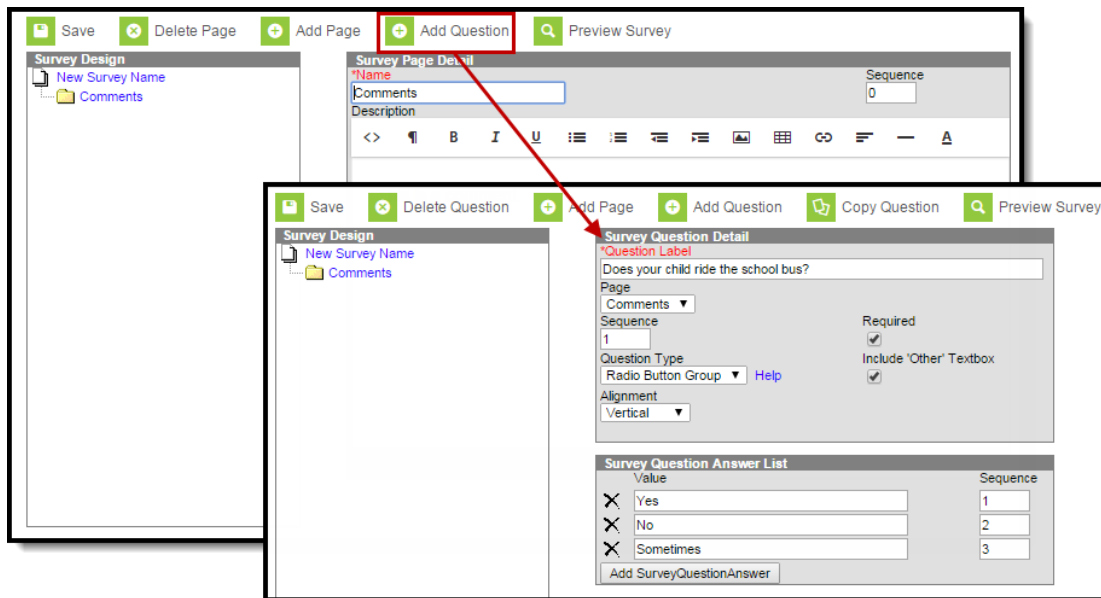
Save Delete Page Add Page Add Question Preview Survey

Survey Design
New Survey Name
Comments

Survey Page Detail
*Name
Comments
Sequence
0
Description

Save Delete Question Add Page Add Question Copy Question Preview Survey

Survey Design
New Survey Name
Comments

Survey Question Detail
*Question Label
Does your child ride the school bus?
Page
Comments
Sequence
1
Required
Question Type
Radio Button Group Help
Include 'Other' Textbox
Alignment
Vertical

Survey Question Answer List

| | Value | Sequence |
|---|---|---|
| X | Yes | 1 |
| X | No | 2 |
| X | Sometimes | 3 |

Add SurveyQuestionAnswer